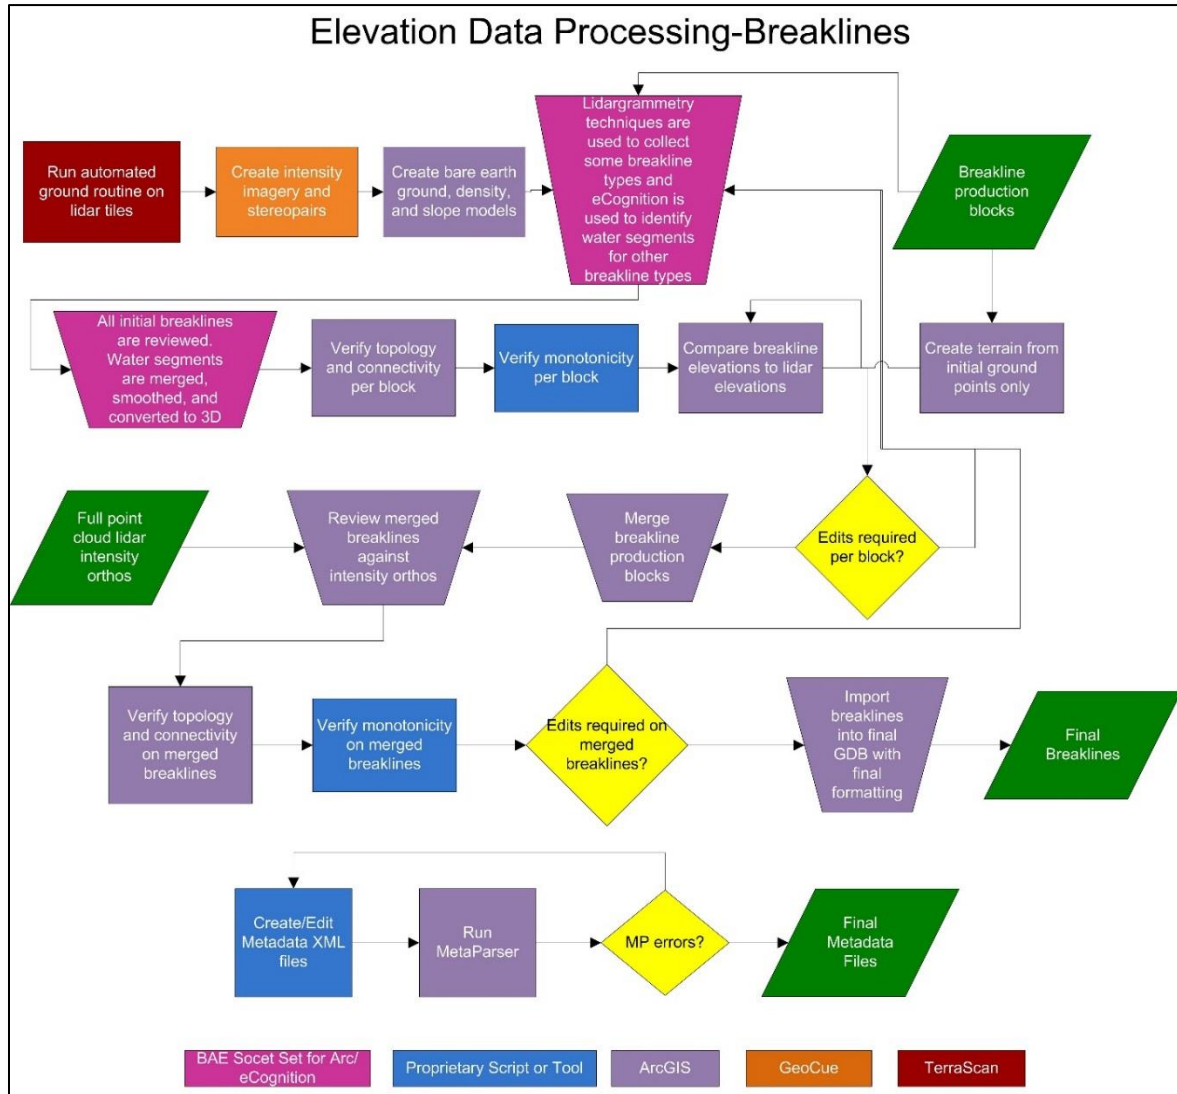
Elevation Data Processing-Breaklines

Run automated ground routine on lidar tiles

Create intensity imagery and stereopairs

Create bare earth ground, density, and slope models

Lidargrammetry techniques are used to collect some breakline types and eCognition is used to identify water segments for other breakline types

Breakline production blocks

All initial breaklines are reviewed. Water segments are merged, smoothed, and converted to 3D

Verify topology and connectivity per block

Verify monotonicity per block

Compare breakline elevations to lidar elevations

Create terrain from initial ground points only

Full point cloud lidar intensity orthos

Review merged breaklines against intensity orthos

Merge breakline production blocks

Edits required per block?

Verify topology and connectivity on merged breaklines

Verify monotonicity on merged breaklines

Edits required on merged breaklines?

Import breaklines into final GDB with final formatting

Final Breaklines

Create/Edit Metadata XML files

Run MetaParser

MP errors?

Final Metadata Files

BAE Socet Set for Arc/ eCognition

Proprietary Script or Tool

ArcGIS

GeoCue

TerraScan